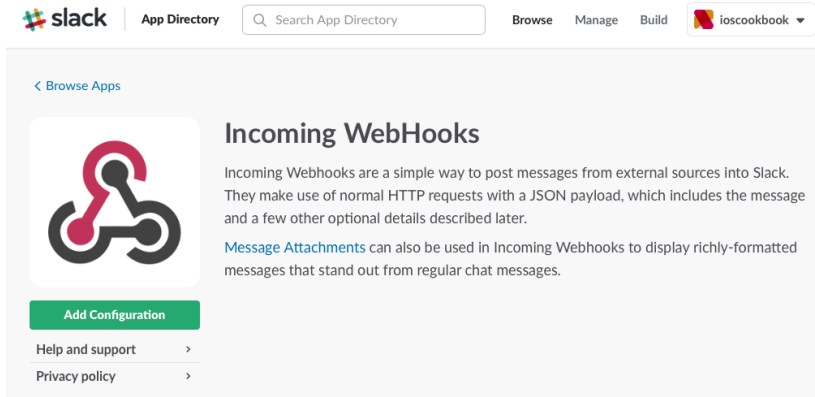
slack | App Directory

Search App Directory

Browse Manage Build ioscookbook

< Browse Apps

Incoming WebHooks

Incoming Webhooks are a simple way to post messages from external sources into Slack. They make use of normal HTTP requests with a JSON payload, which includes the message and a few other optional details described later.

Message Attachments can also be used in Incoming Webhooks to display richly-formatted messages that stand out from regular chat messages.

Add Configuration

Help and support >

Privacy policy >